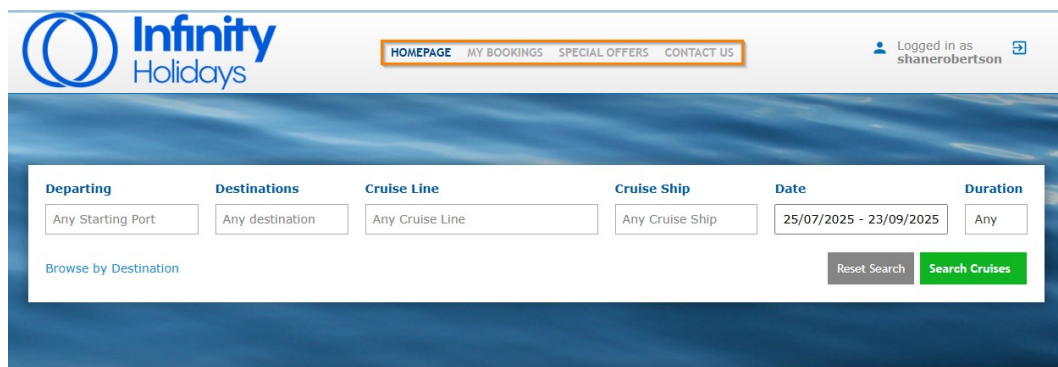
Infinity Holidays

HOMEPAGE MY BOOKINGS SPECIAL OFFERS CONTACT US

Logged in as shanerobertson

| Departing | Destinations | Cruise Line | Cruise Ship | Date | Duration |
|---|---|---|---|---|---|
| Any Starting Port | Any destination | Any Cruise Line | Any Cruise Ship | 25/07/2025 - 23/09/2025 | Any |

Browse by Destination

Reset Search Search Cruises